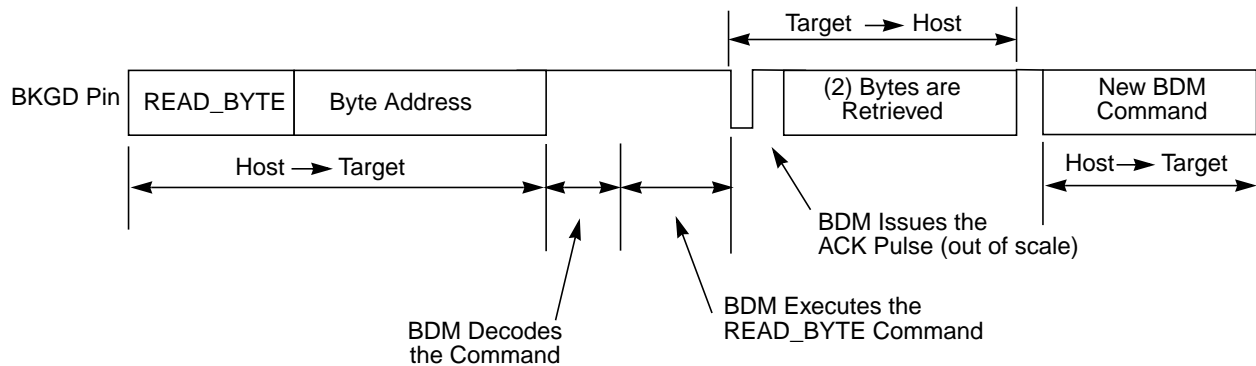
Target → Host

BKGD Pin READ_BYTE Byte Address

(2) Bytes are Retrieved

New BDM Command

Host → Target

Host → Target

BDM Issues the ACK Pulse (out of scale)

BDM Executes the READ_BYTE Command

BDM Decodes the Command